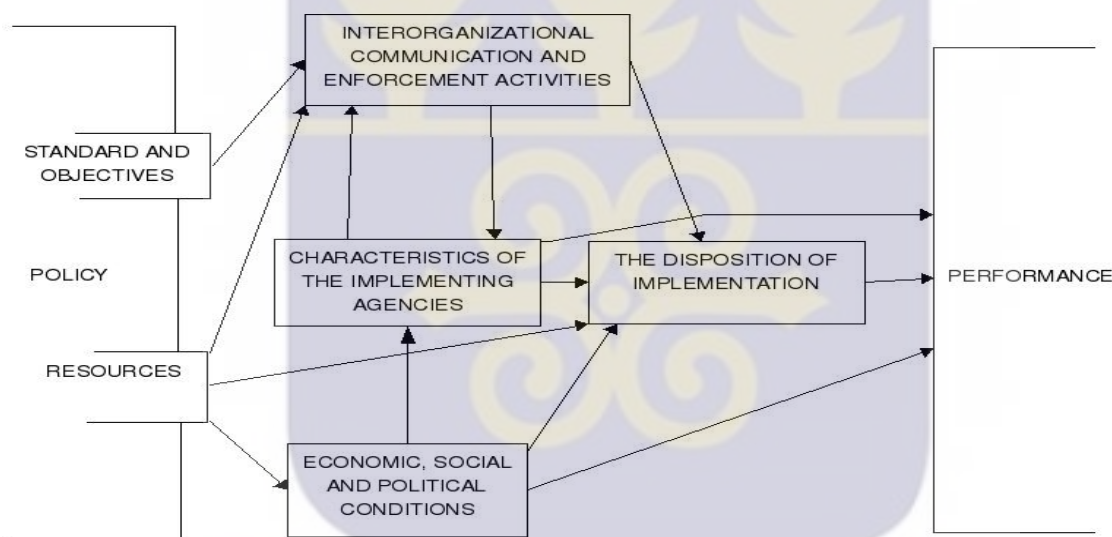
INTERORGANIZATIONAL COMMUNICATION AND ENFORCEMENT ACTIVITIES

STANDARD AND OBJECTIVES

POLICY

CHARACTERISTICS OF THE IMPLEMENTING AGENCIES

THE DISPOSITION OF IMPLEMENTATION

PERFORMANCE

RESOURCES

ECONOMIC, SOCIAL AND POLITICAL CONDITIONS